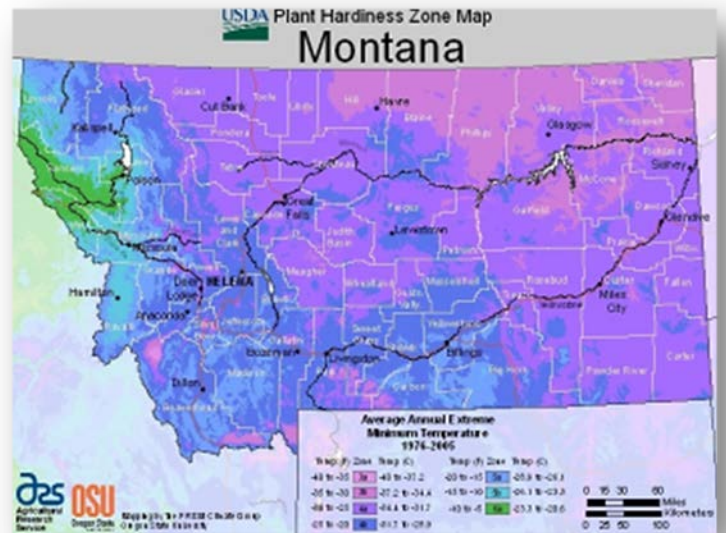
USDA Plant Hardiness Zone Map
Montana

Cut Bank
Havre
Glasgow
Kalispell
Polson
Sidney
Great Falls
Lewistown
Glendive
Missoula
HELENA
Hamilton
Deer Lodge
Anaconda
Miles City
Bozeman
Livingston
Billings
Dillon

Average Annual Extreme Minimum Temperature 1976-2005

| Temp (F) | Zone | Temp (C) |
|---|---|---|
| -40 to -35 | 3a | -40 to -37.2 |
| -35 to -30 | 3b | -37.2 to -34.4 |
| -30 to -25 | 4a | -34.4 to -31.7 |
| -25 to -20 | 4b | -31.7 to -28.9 |

| Temp (F) | Zone | Temp (C) |
|---|---|---|
| -20 to -15 | 5a | -28.9 to -26.1 |
| -15 to -10 | 5b | -26.1 to -23.3 |
| -10 to -5 | 6a | -23.3 to -20.6 |

0 15 30 60 Miles
0 25 50 100 Kilometers

ars Agricultural Research Service
OSU Oregon State University
Mapping by the PRISM Climate Group Oregon State University